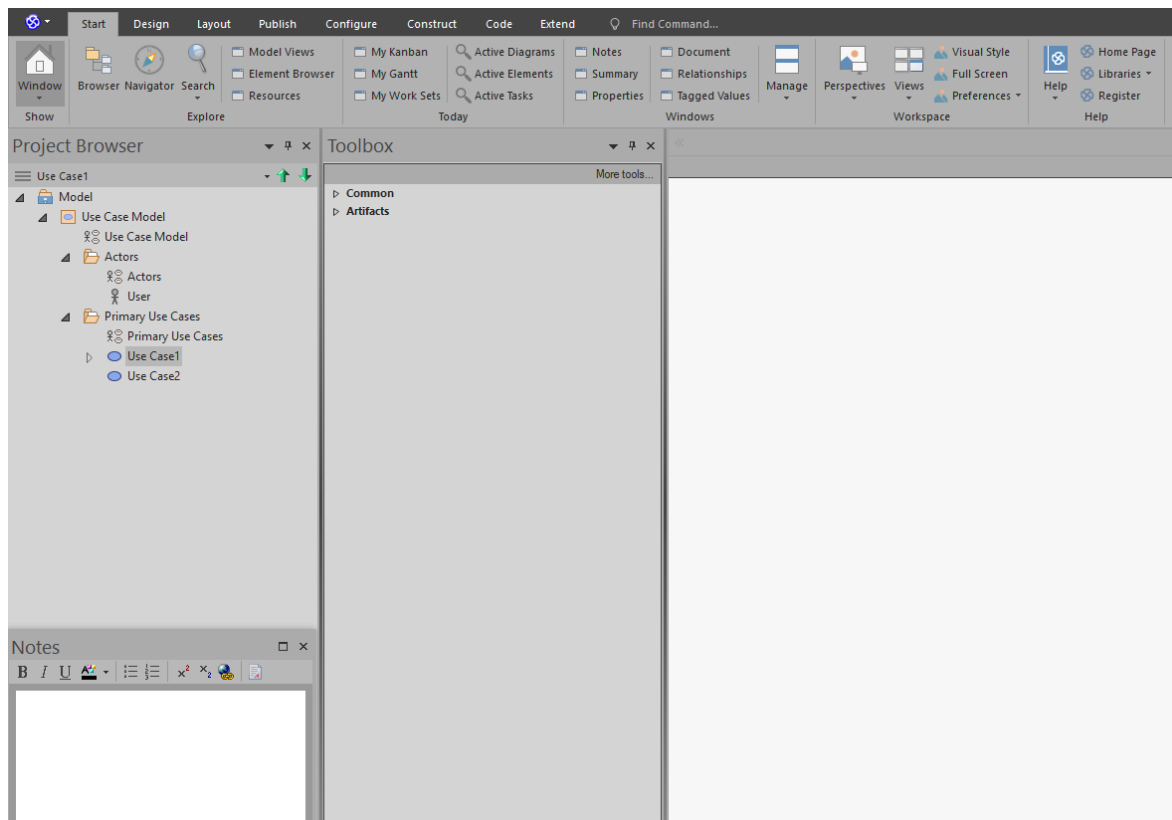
Start Design Layout Publish Configure Construct Code Extend Find Command...

Window
Show

Browser Navigator Search
Model Views
Element Browser
Resources
Explore

My Kanban
My Gantt
My Work Sets
Active Diagrams
Active Elements
Active Tasks
Today

Notes
Summary
Properties
Document
Relationships
Tagged Values
Windows

Manage

Perspectives Views
Visual Style
Full Screen
Preferences
Workspace

Help
Home Page
Libraries
Register
Help

Project Browser

Use Case1

Model
Use Case Model
Use Case Model
Actors
Actors
User
Primary Use Cases
Primary Use Cases
Use Case1
Use Case2

Toolbox

More tools...

Common
Artifacts

Notes

B I U